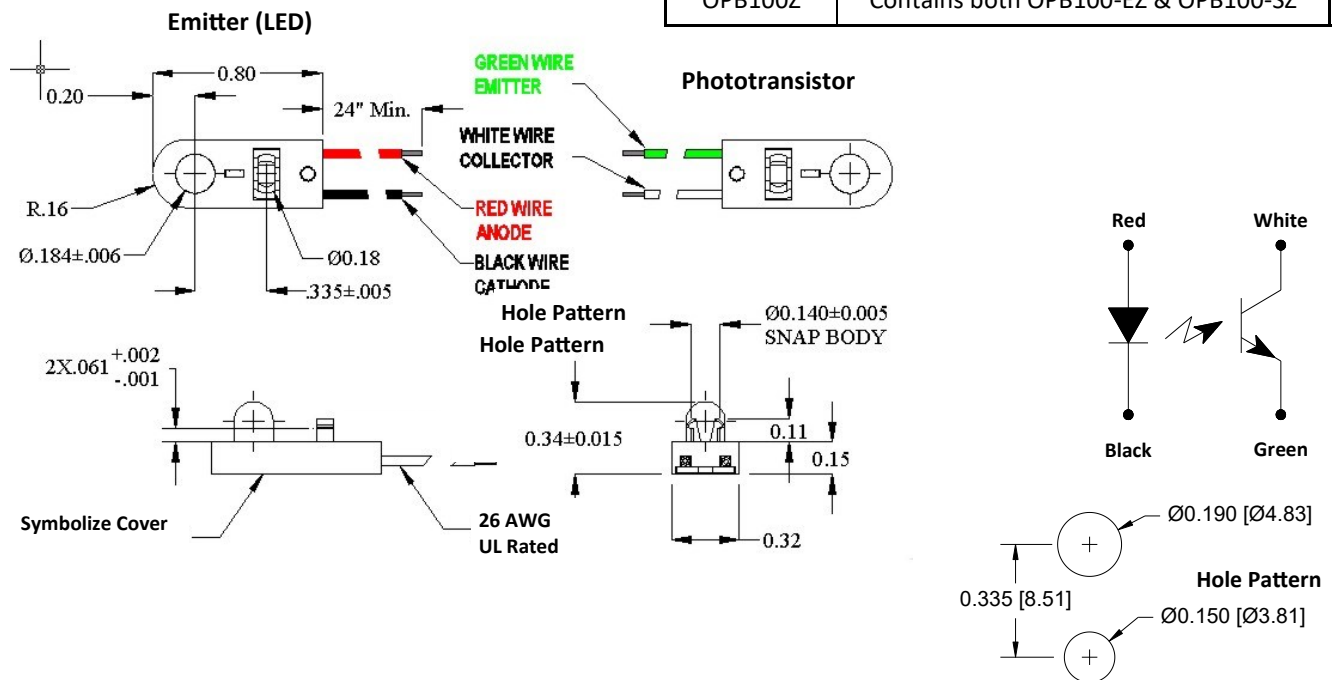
| OPB100Z | Contains both OPB100-EZ & OPB100-SZ |
|---|---|

Emitter (LED)

0.20
0.80
24" Min.
R.16
Ø.184±.006
Ø0.18
.335±.005

GREEN WIRE EMITTER
WHITE WIRE COLLECTOR
RED WIRE ANODE
BLACK WIRE CATHODE

Phototransistor

Red
White
Black
Green

Hole Pattern
Hole Pattern
Ø0.140±0.005 SNAP BODY
2X.061 $^{+.002}_{-.001}$
0.34±0.015
0.11
0.15
0.32
Symbolize Cover
26 AWG UL Rated

Ø0.190 [Ø4.83]
Hole Pattern
0.335 [8.51]
Ø0.150 [Ø3.81]